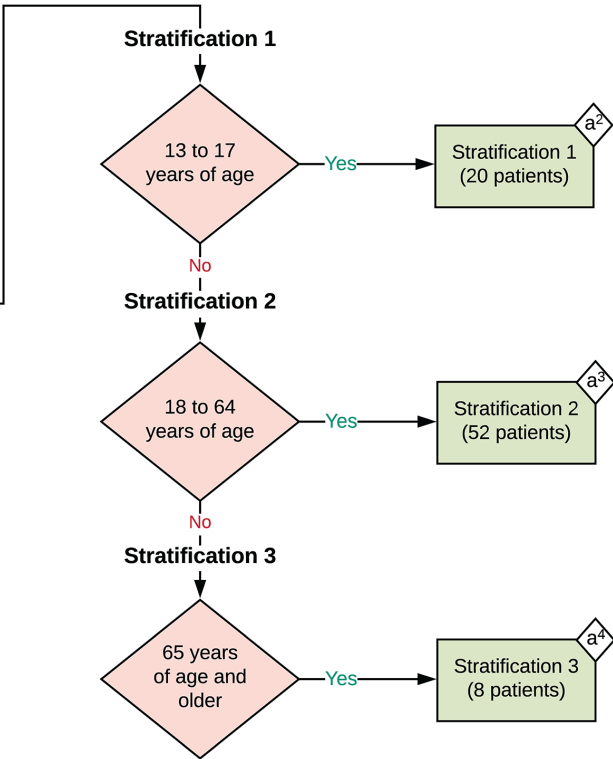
Stratification 1

13 to 17 years of age

Yes

Stratification 1 (20 patients)

$a^2$

No

Stratification 2

18 to 64 years of age

Yes

Stratification 2 (52 patients)

$a^3$

No

Stratification 3

65 years of age and older

Yes

Stratification 3 (8 patients)

$a^4$